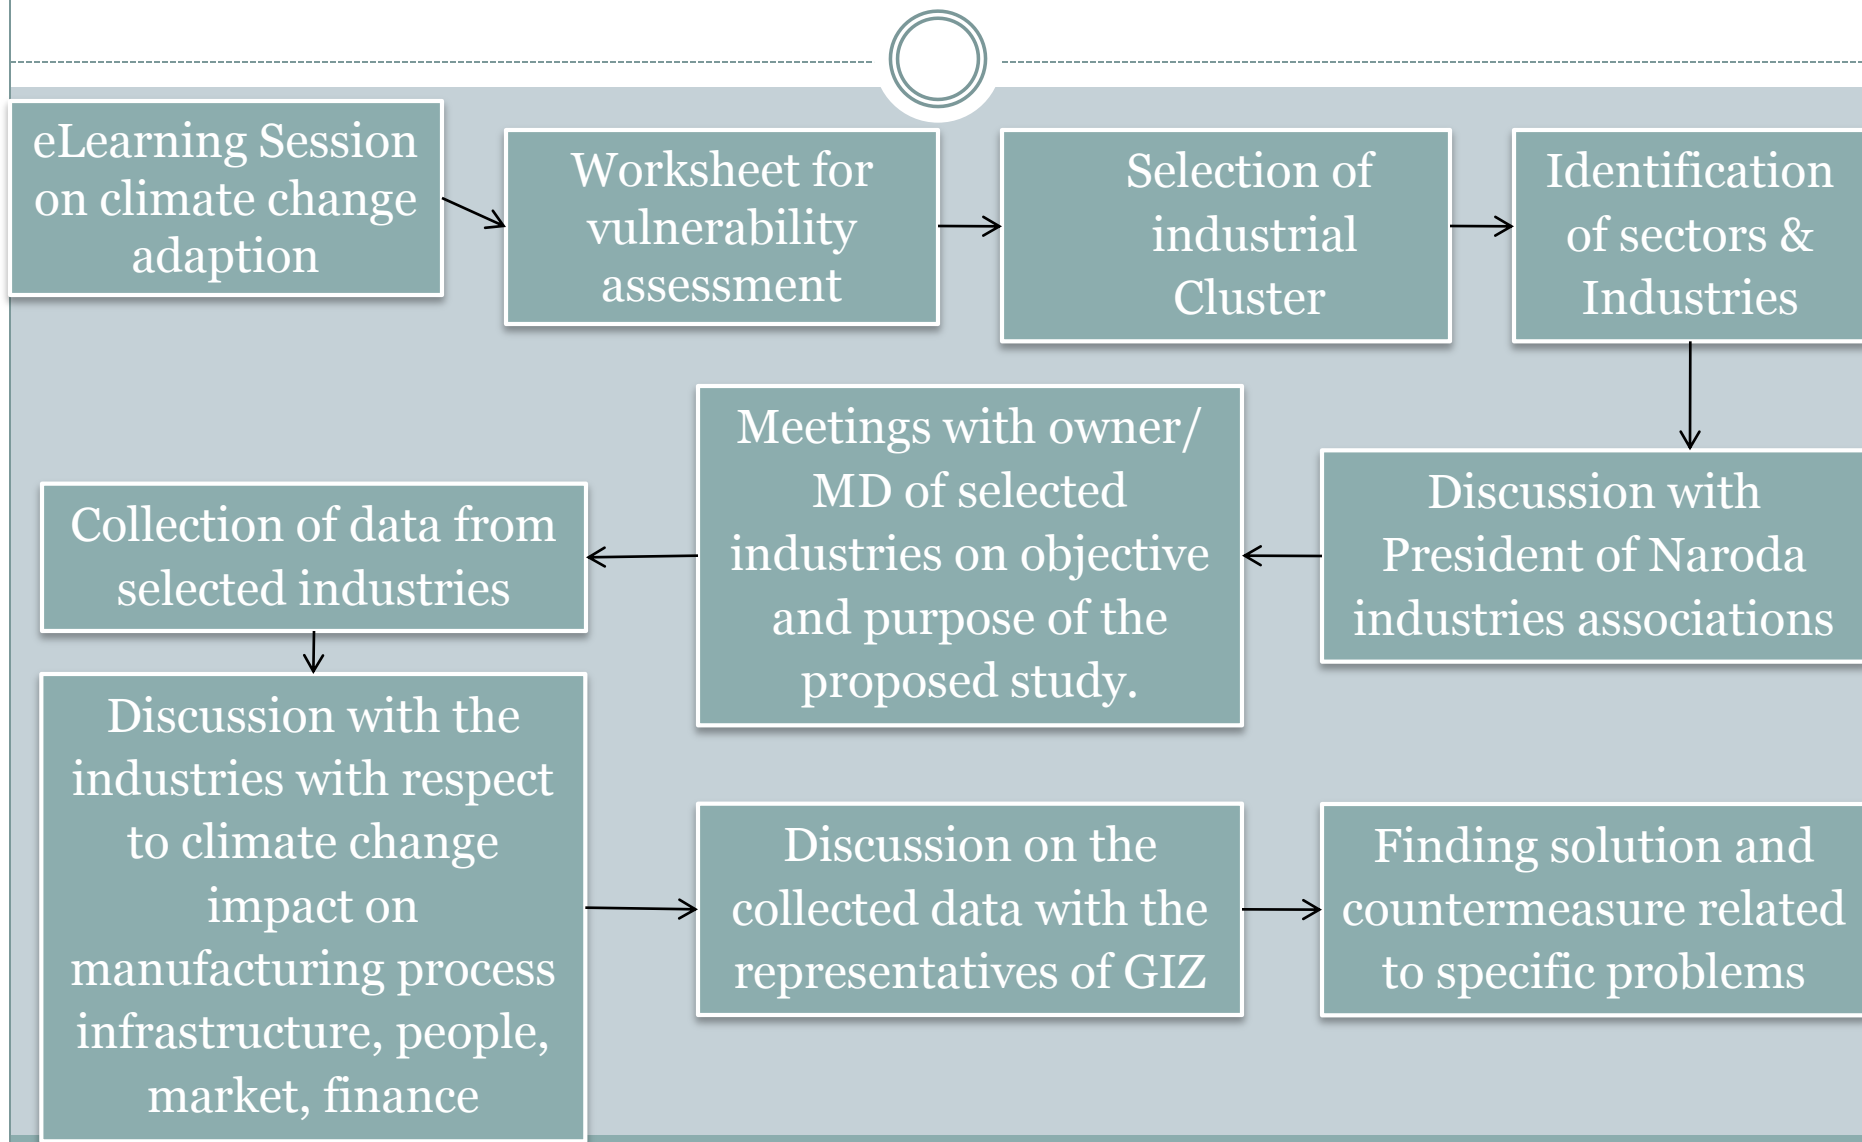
eLearning Session on climate change adaption

Worksheet for vulnerability assessment

Selection of industrial Cluster

Identification of sectors & Industries

Discussion with President of Naroda industries associations

Meetings with owner/ MD of selected industries on objective and purpose of the proposed study.

Collection of data from selected industries

Discussion with the industries with respect to climate change impact on manufacturing process infrastructure, people, market, finance

Discussion on the collected data with the representatives of GIZ

Finding solution and countermeasure related to specific problems